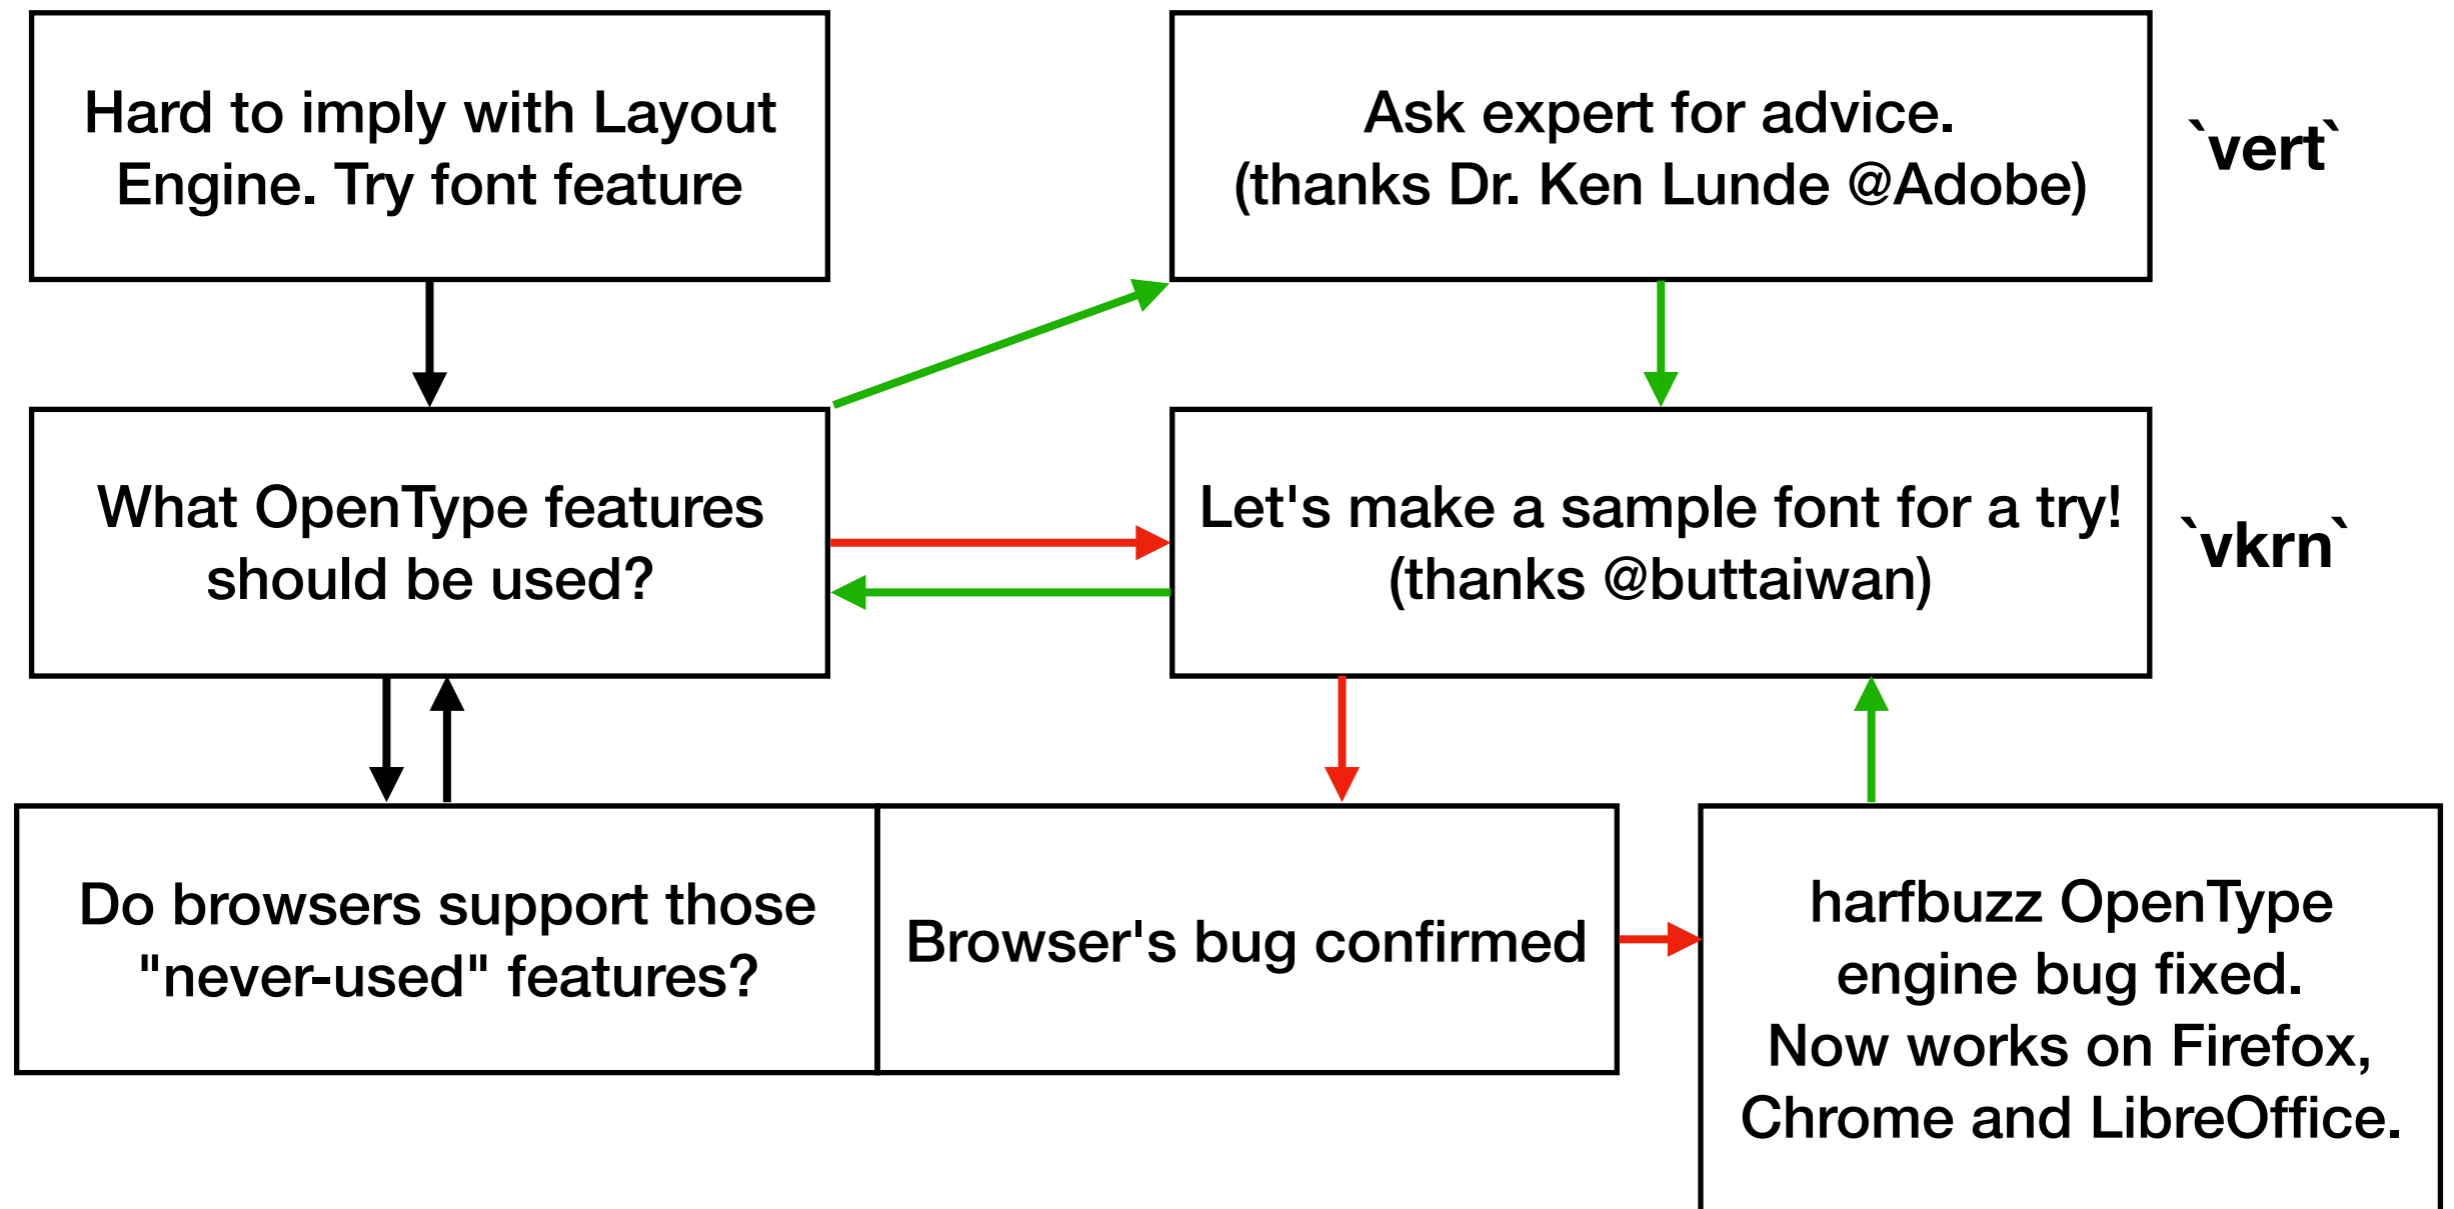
Hard to imply with Layout Engine. Try font feature

Ask expert for advice. (thanks Dr. Ken Lunde @Adobe)

`vert`

What OpenType features should be used?

Let's make a sample font for a try! (thanks @buttaiwan)

`vkrn`

Do browsers support those "never-used" features?

Browser's bug confirmed

harfbuzz OpenType engine bug fixed. Now works on Firefox, Chrome and LibreOffice.